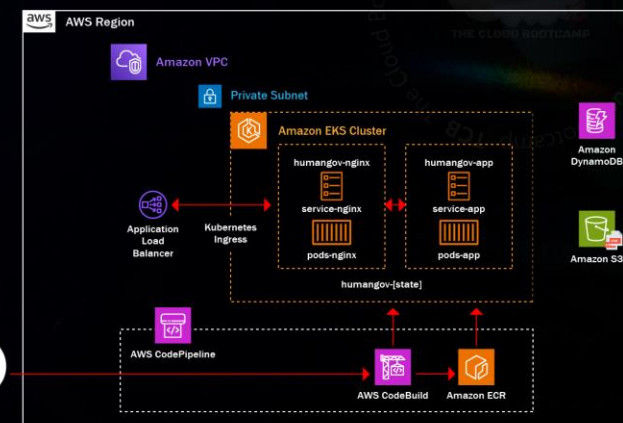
aws AWS Region

THE CLOUD BOOTCAMP

Amazon VPC

Private Subnet

Amazon EKS Cluster

humangov-nginx

service-nginx

pods-nginx

humangov-app

service-app

pods-app

Application Load Balancer

Kubernetes Ingress

humangov-[state]

Amazon DynamoDB

Amazon S3

AWS CodePipeline

AWS CodeBuild

Amazon ECR